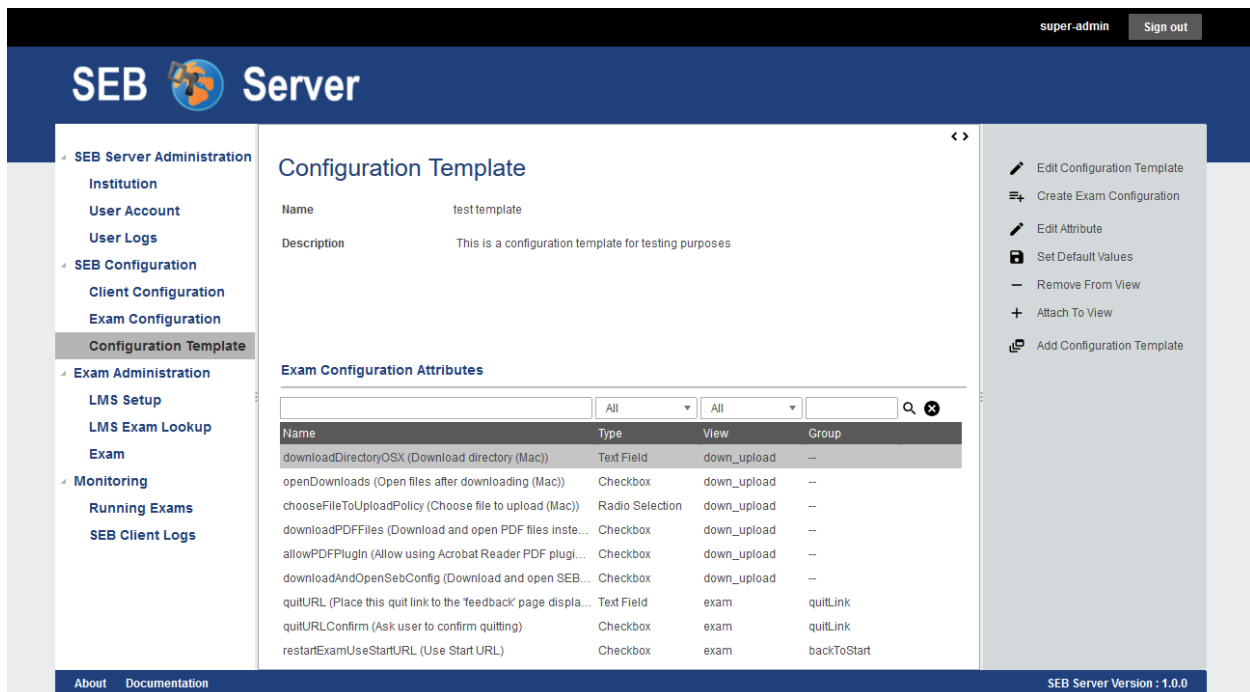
super-admin Sign out

SEB Server

SEB Server Administration
Institution
User Account
User Logs
SEB Configuration
Client Configuration
Exam Configuration
Configuration Template
Exam Administration
LMS Setup
LMS Exam Lookup
Exam
Monitoring
Running Exams
SEB Client Logs

Configuration Template

Name test template

Description This is a configuration template for testing purposes

Exam Configuration Attributes

All All

| Name | Type | View | Group |
|---|---|---|---|
| downloadDirectoryOSX (Download directory (Mac)) | Text Field | down_upload | -- |
| openDownloads (Open files after downloading (Mac)) | Checkbox | down_upload | -- |
| chooseFileToUploadPolicy (Choose file to upload (Mac)) | Radio Selection | down_upload | -- |
| downloadPDFFiles (Download and open PDF files inste... | Checkbox | down_upload | -- |
| allowPDFPlugIn (Allow using Acrobat Reader PDF plugi... | Checkbox | down_upload | -- |
| downloadAndOpenSebConfig (Download and open SEB... | Checkbox | down_upload | -- |
| quitURL (Place this quit link to the 'feedback' page displa... | Text Field | exam | quitLink |
| quitURLConfirm (Ask user to confirm quitting) | Checkbox | exam | quitLink |
| restartExamUseStartURL (Use Start URL) | Checkbox | exam | backToStart |

Edit Configuration Template
Create Exam Configuration
Edit Attribute
Set Default Values
Remove From View
Attach To View
Add Configuration Template

About Documentation
SEB Server Version : 1.0.0